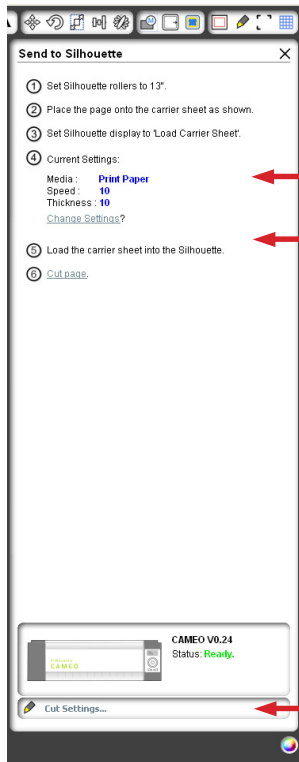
Send to Silhouette

1 Set Silhouette rollers to 13".

2 Place the page onto the carrier sheet as shown.

3 Set Silhouette display to 'Load Carrier Sheet'.

4 Current Settings:

Media : Print Paper
Speed : 10
Thickness : 10

Change Settings?

5 Load the carrier sheet into the Silhouette.

6 Cut page.

CAMEO V0.24
Status: Ready.

Cut Settings...